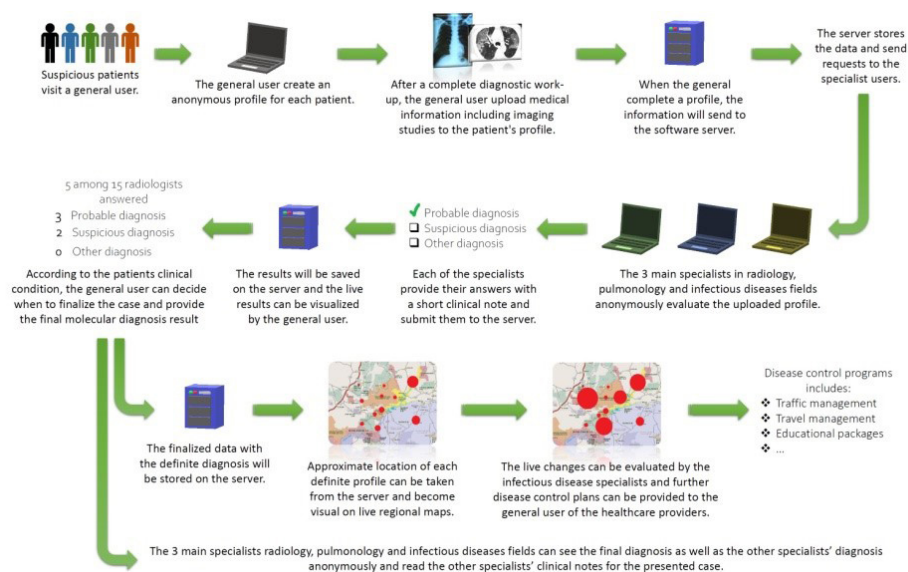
Suspicious patients visit a general user.

The general user create an anonymous profile for each patient.

After a complete diagnostic work-up, the general user upload medical information including imaging studies to the patient's profile.

When the general complete a profile, the information will send to the software server.

The server stores the data and send requests to the specialist users.

5 among 15 radiologists answered
3 Probable diagnosis
2 Suspicious diagnosis
0 Other diagnosis

According to the patients clinical condition, the general user can decide when to finalize the case and provide the final molecular diagnosis result

The results will be saved on the server and the live results can be visualized by the general user.

✔ Probable diagnosis
❑ Suspicious diagnosis
❑ Other diagnosis

Each of the specialists provide their answers with a short clinical note and submit them to the server.

The 3 main specialists in radiology, pulmonology and infectious diseases fields anonymously evaluate the uploaded profile.

The finalized data with the definite diagnosis will be stored on the server.

Approximate location of each definite profile can be taken from the server and become visual on live regional maps.

The live changes can be evaluated by the infectious disease specialists and further disease control plans can be provided to the general user of the healthcare providers.

Disease control programs includes:
❖ Traffic management
❖ Travel management
❖ Educational packages
❖ ...

The 3 main specialists radiology, pulmonology and infectious diseases fields can see the final diagnosis as well as the other specialists' diagnosis anonymously and read the other specialists' clinical notes for the presented case.